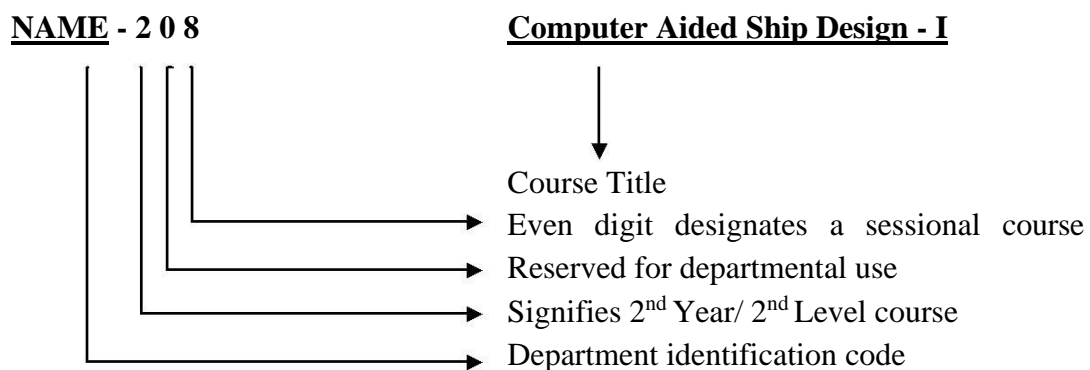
NAME - 2 0 8

Computer Aided Ship Design - I

Course Title

Even digit designates a sessional course

Reserved for departmental use

Signifies $2^{nd}$ Year/ $2^{nd}$ Level course

Department identification code